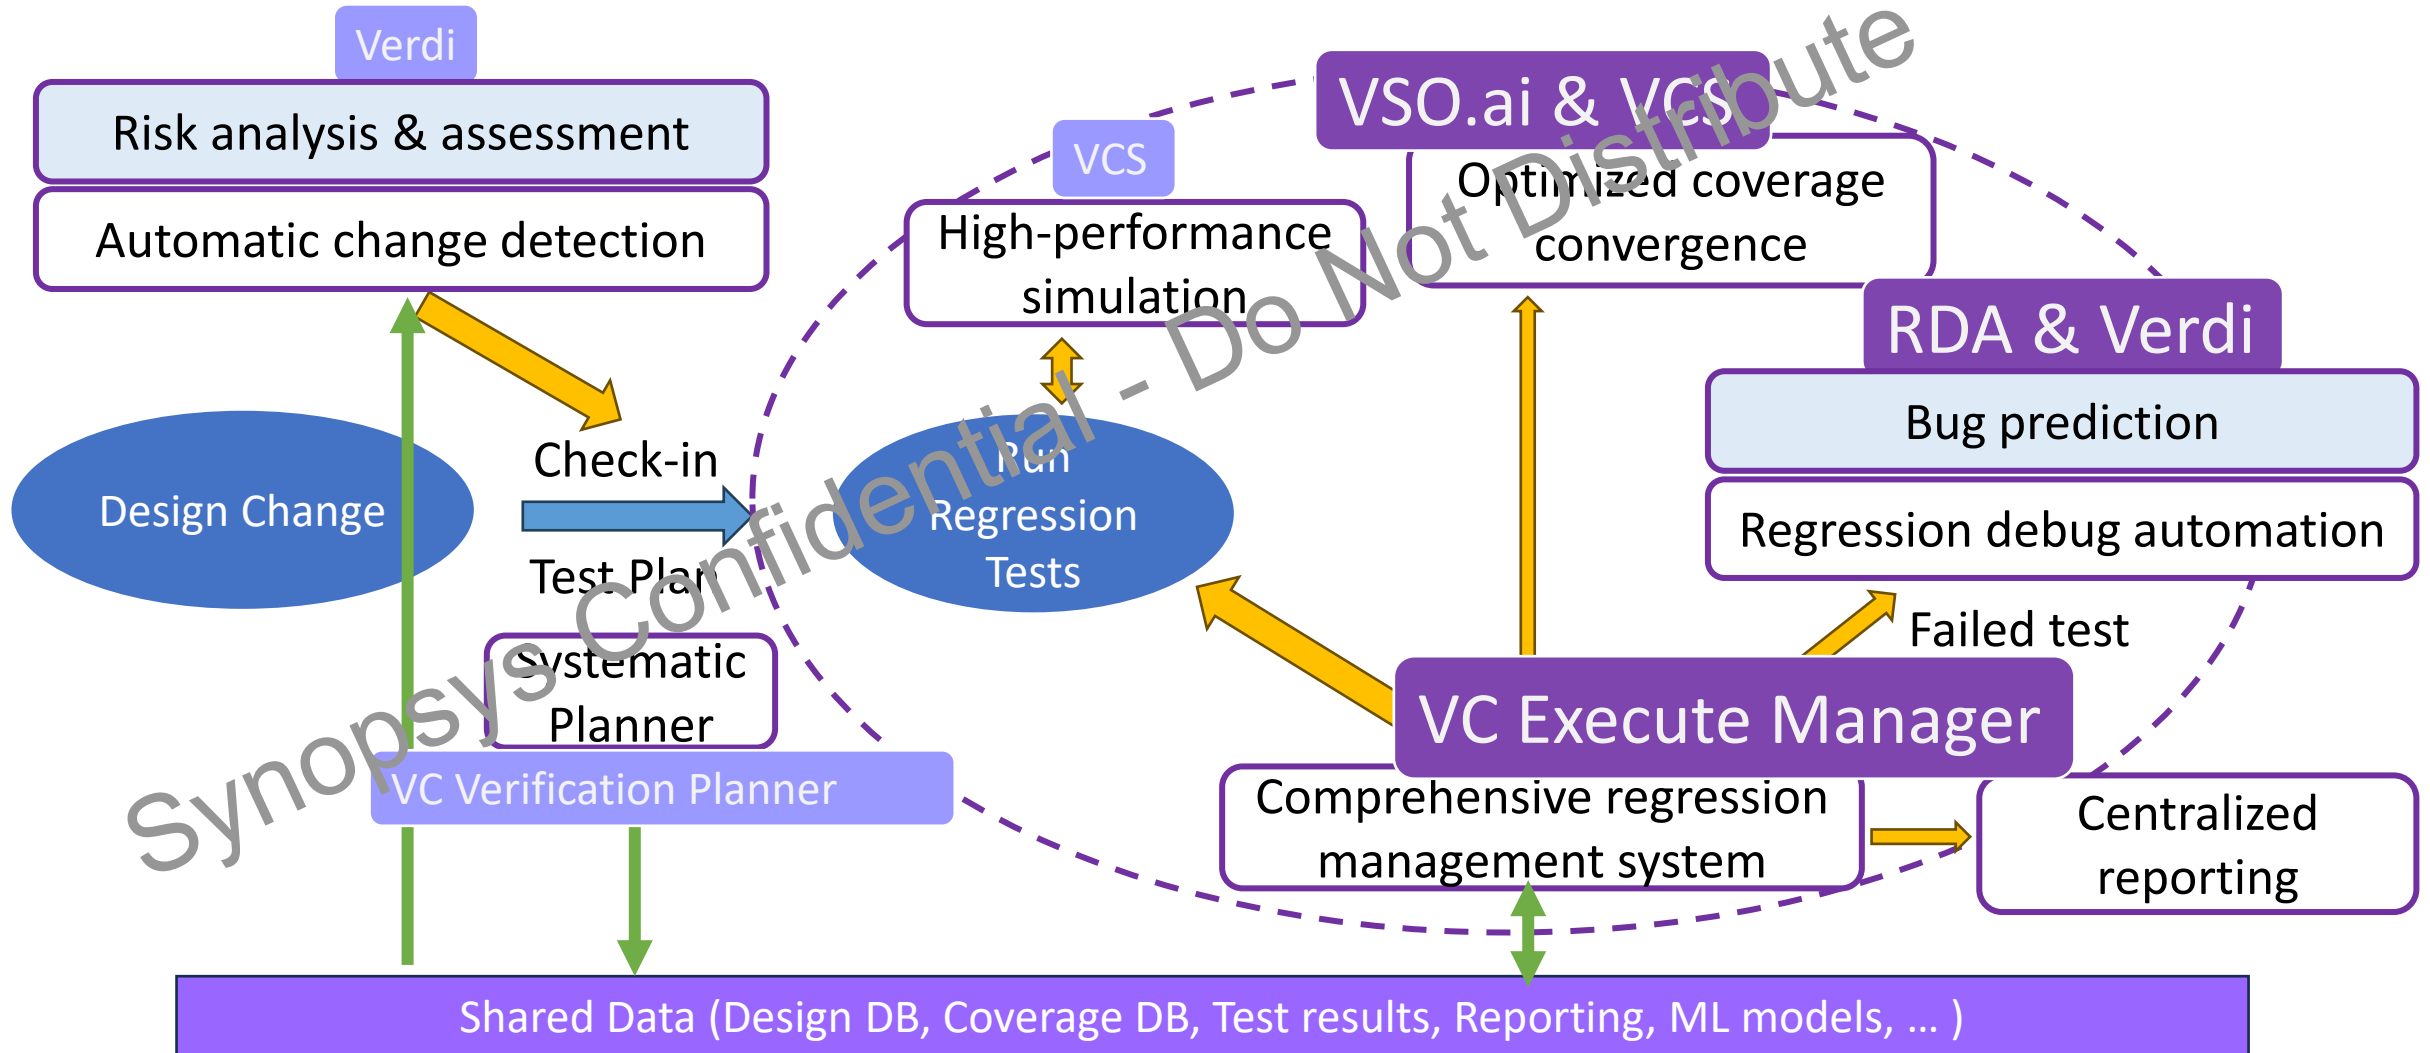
Verdi

Risk analysis & assessment

Automatic change detection

Design Change

Check-in

Test Plan

Systematic Planner

VC Verification Planner

VCS

High-performance simulation

Run Regression Tests

VSO.ai & VCS

Optimized coverage convergence

RDA & Verdi

Bug prediction

Regression debug automation

Failed test

VC Execute Manager

Comprehensive regression management system

Centralized reporting

Shared Data (Design DB, Coverage DB, Test results, Reporting, ML models, … )

Synopsys Confidential - Do Not Distribute